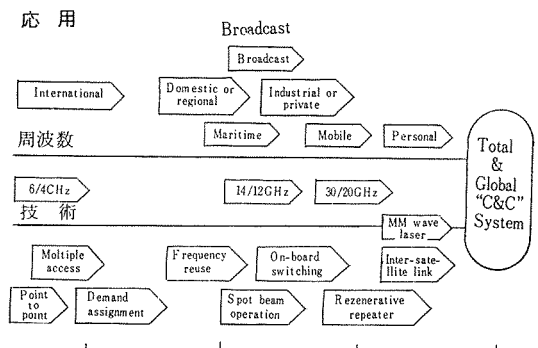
応 用

Broadcast

Broadcast

International

Domestic or regional

Industrial or private

Maritime

Mobile

Personal

周波数

Total & Global "C&C" System

6/4CHz

14/12GHz

30/20GHz

技 術

MM wave laser

Moltiple access

Frequency reuse

On-board switching

Inter-satellite link

Point to point

Demand assignment

Spot beam operation

Rezenerative repeater